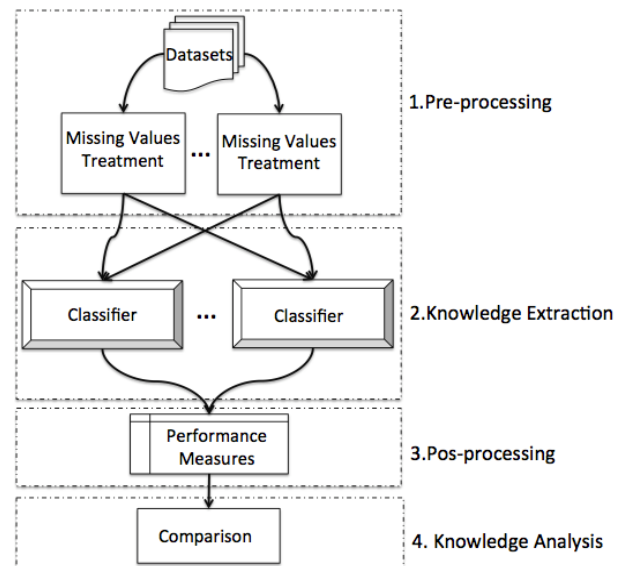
Datasets

Missing Values Treatment

...

Missing Values Treatment

1.Pre-processing

Classifier

...

Classifier

2.Knowledge Extraction

Performance Measures

3.Pos-processing

Comparison

4. Knowledge Analysis